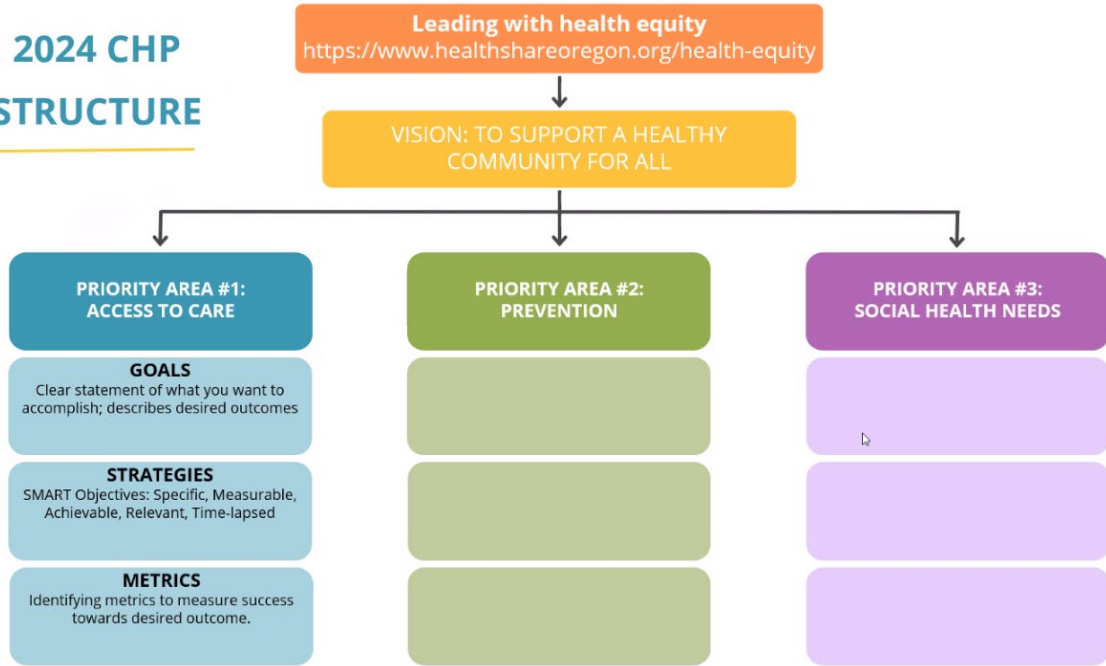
2024 CHP
STRUCTURE

Leading with health equity
https://www.healthshareoregon.org/health-equity

VISION: TO SUPPORT A HEALTHY COMMUNITY FOR ALL

PRIORITY AREA #1: ACCESS TO CARE

GOALS
Clear statement of what you want to accomplish; describes desired outcomes

STRATEGIES
SMART Objectives: Specific, Measurable, Achievable, Relevant, Time-lapsed

METRICS
Identifying metrics to measure success towards desired outcome.

PRIORITY AREA #2: PREVENTION

PRIORITY AREA #3: SOCIAL HEALTH NEEDS